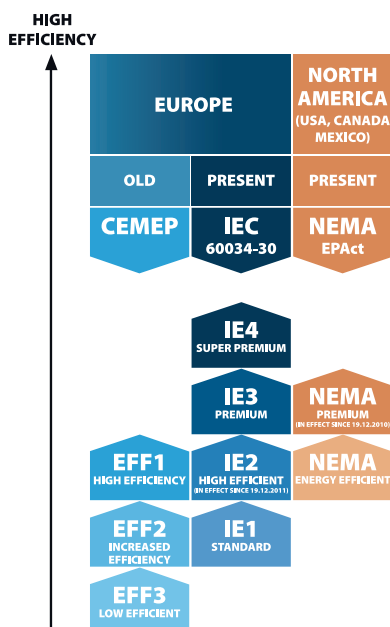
HIGH EFFICIENCY

EUROPE

NORTH AMERICA (USA, CANADA MEXICO)

OLD

PRESENT

PRESENT

CEMEP

IEC 60034-30

NEMA EPAct

IE4 SUPER PREMIUM

IE3 PREMIUM

NEMA PREMIUM (IN EFFECT SINCE 19.12.2010)

EFF1 HIGH EFFICIENCY

IE2 HIGH EFFICIENT (IN EFFECT SINCE 19.12.2011)

NEMA ENERGY EFFICIENT

EFF2 INCREASED EFFICIENCY

IE1 STANDARD

EFF3 LOW EFFICIENT